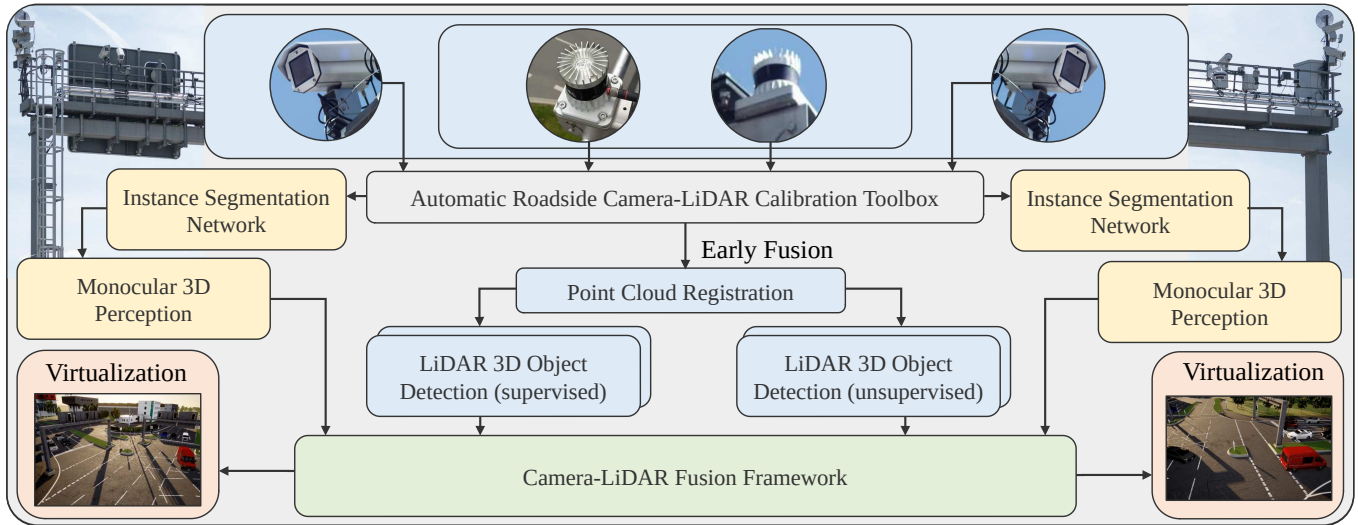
Automatic Roadside Camera-LiDAR Calibration Toolbox

Instance Segmentation Network

Instance Segmentation Network

Early Fusion

Monocular 3D Perception

Point Cloud Registration

Monocular 3D Perception

LiDAR 3D Object Detection (supervised)

LiDAR 3D Object Detection (unsupervised)

Virtualization

Virtualization

Camera-LiDAR Fusion Framework